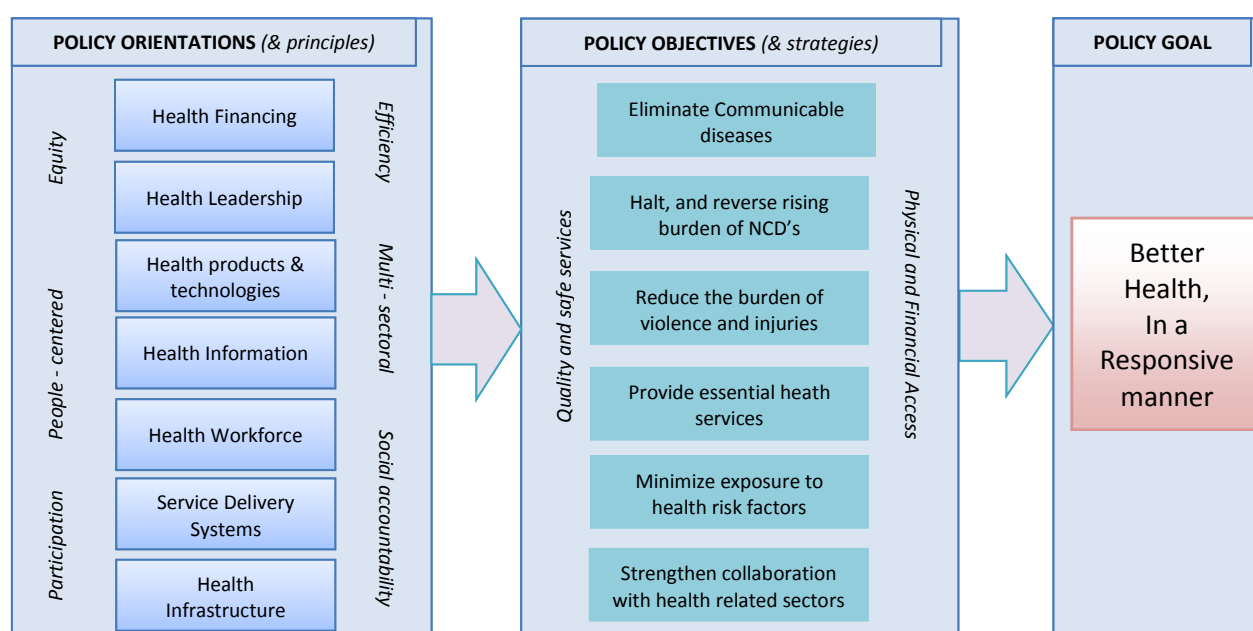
POLICY ORIENTATIONS *(& principles)*

Equity

People - centered

Participation

Health Financing

Health Leadership

Health products & technologies

Health Information

Health Workforce

Service Delivery Systems

Health Infrastructure

Efficiency

Multi - sectoral

Social accountability

POLICY OBJECTIVES *(& strategies)*

Quality and safe services

Eliminate Communicable diseases

Halt, and reverse rising burden of NCD's

Reduce the burden of violence and injuries

Provide essential heath services

Minimize exposure to health risk factors

Strengthen collaboration with health related sectors

Physical and Financial Access

POLICY GOAL

Better Health, In a Responsive manner